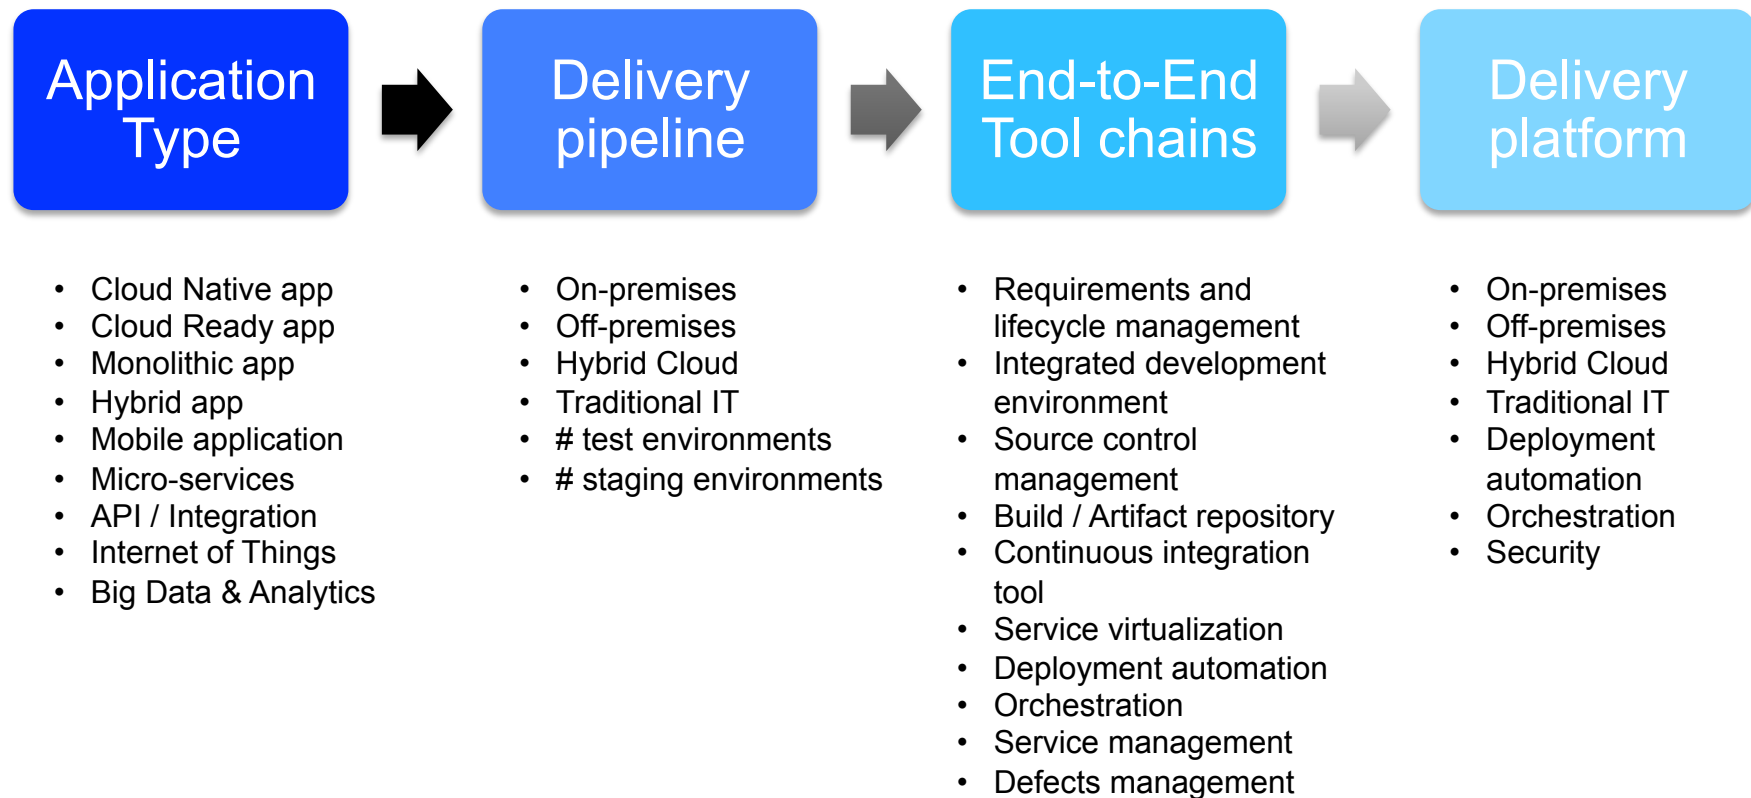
Application Type

Delivery pipeline

End-to-End Tool chains

Delivery platform

- Cloud Native app
- Cloud Ready app
- Monolithic app
- Hybrid app
- Mobile application
- Micro-services
- API / Integration
- Internet of Things
- Big Data & Analytics

- On-premises
- Off-premises
- Hybrid Cloud
- Traditional IT
- # test environments
- # staging environments

- Requirements and lifecycle management
- Integrated development environment
- Source control management
- Build / Artifact repository
- Continuous integration tool
- Service virtualization
- Deployment automation
- Orchestration
- Service management
- Defects management

- On-premises
- Off-premises
- Hybrid Cloud
- Traditional IT
- Deployment automation
- Orchestration
- Security